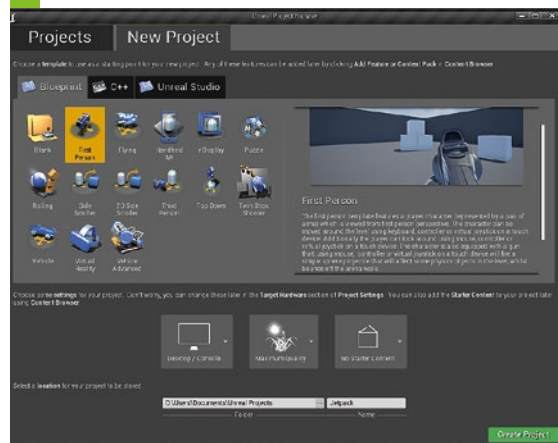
Unreal Project Browser

Projects

New Project

Choose a template to use as a starting point for your new project. Any of these features can be added later by clicking Add Feature or Content Pack in Content Browser.

Blueprint

C++

Unreal Studio

Blank

First Person

Flying

Handheld AR

nDisplay

Puzzle

Rolling

Side Scroller

2D Side Scroller

Third Person

Top Down

Twin Stick Shooter

Vehicle

Virtual Reality

Vehicle Advanced

First Person

The first person template features a player character (represented by a pair of arms) which is viewed from first person perspective. The character can be moved around the level using keyboard, controller or virtual joystick on a touch device. Additionally the player can look around using mouse, controller or virtual joystick on a touch device. The character is also equipped with a gun that, using mouse, controller or virtual joystick on a touch device will fire a simple sphere projectile that will affect some physics objects in the level, whilst bounce off the walls in the level.

Choose some settings for your project. Don't worry, you can change these later in the Target Hardware section of Project Settings. You can also add the Starter Content to your project later using Content Browser.

Desktop / Console

Maximum Quality

No Starter Content

Select a location for your project to be stored.

C:\Users\Documents\Unreal Projects

Jetpack

Folder

Name

Create Project